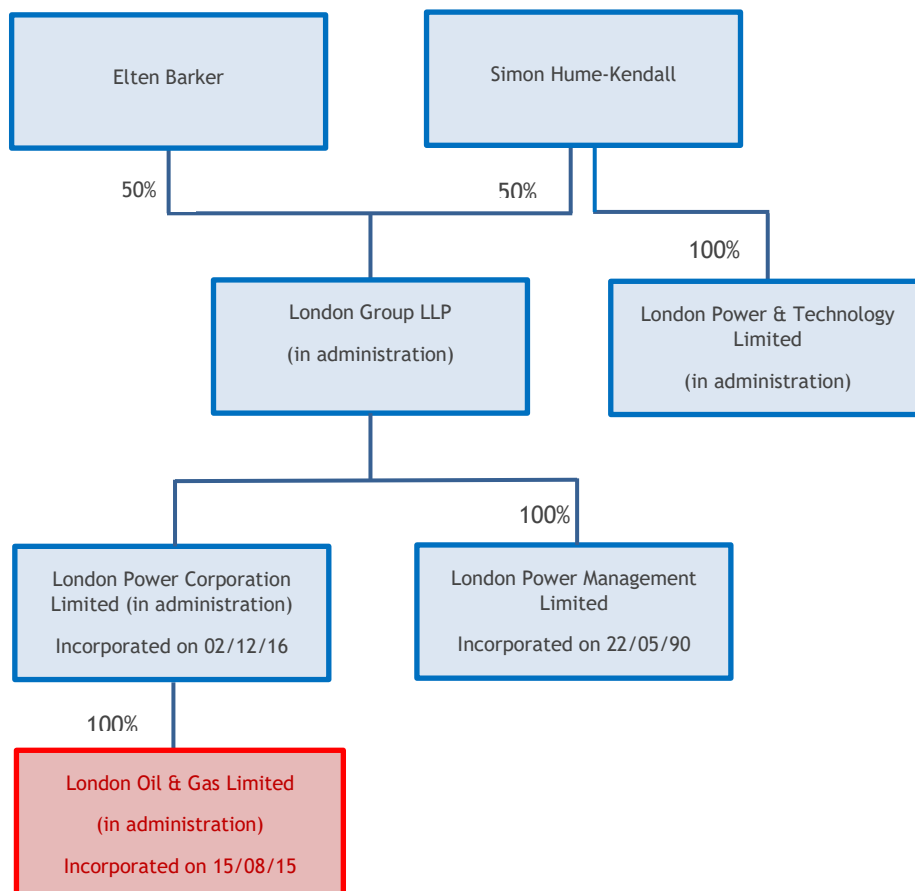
Elten Barker

Simon Hume-Kendall

50%

50%

100%

London Group LLP

(in administration)

London Power & Technology Limited

(in administration)

100%

London Power Corporation Limited (in administration)

Incorporated on 02/12/16

London Power Management Limited

Incorporated on 22/05/90

100%

London Oil & Gas Limited

(in administration)

Incorporated on 15/08/15